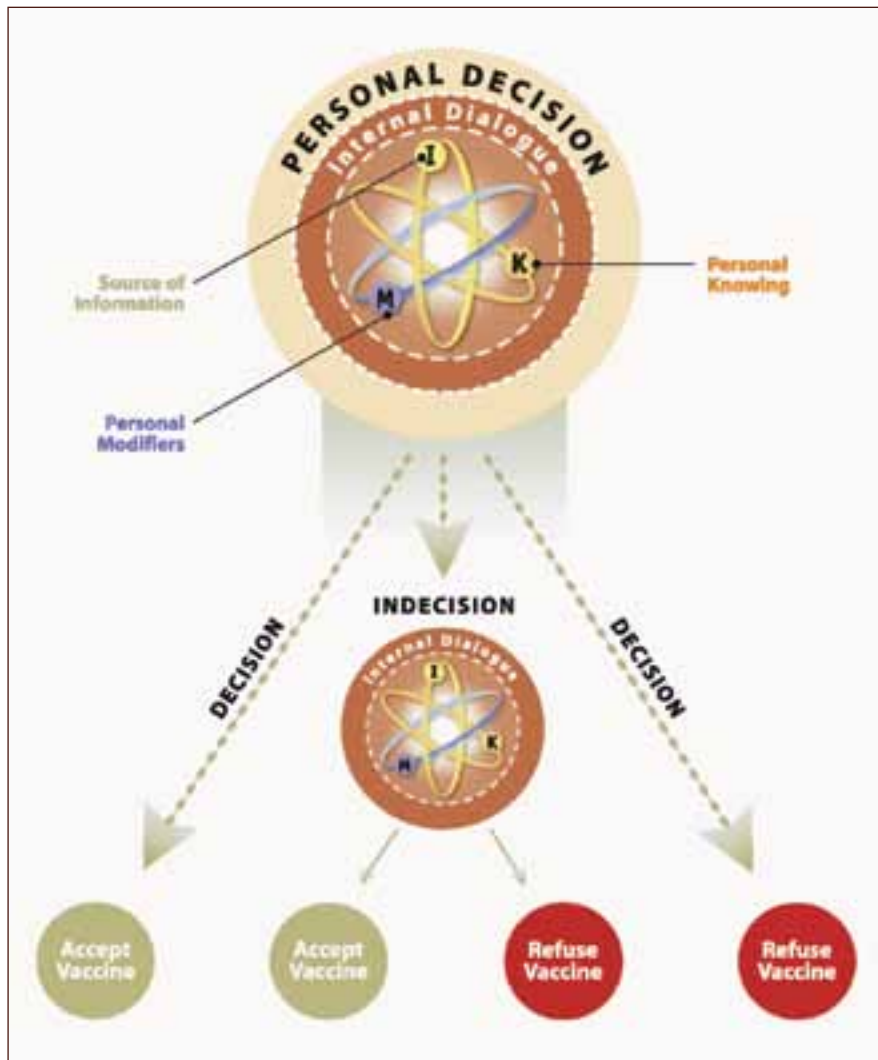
PERSONAL DECISION

Internal Dialogue

I

K

M

Source of Information

Personal Knowing

Personal Modifiers

INDECISION

DECISION

DECISION

Internal Dialogue

I

K

M

Accept Vaccine

Accept Vaccine

Refuse Vaccine

Refuse Vaccine